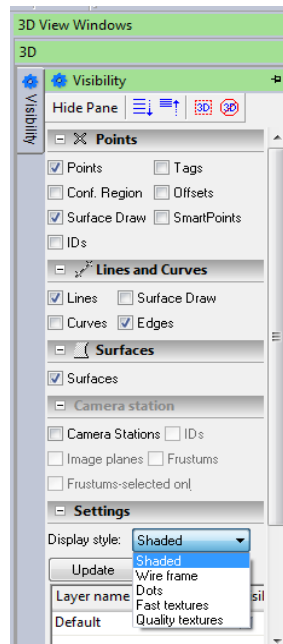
3D View Windows

3D

Visibility

Visibility

Hide Pane

3D 3D

Points

Points Tags

Conf. Region Offsets

Surface Draw SmartPoints

IDs

Lines and Curves

Lines Surface Draw

Curves Edges

Surfaces

Surfaces

Camera station

Camera Stations IDs

Image planes Frustums

Frustums-selected onl

Settings

Display style: Shaded

Update

Shaded
Wire frame
Dots
Fast textures
Quality textures

Layer name

Default